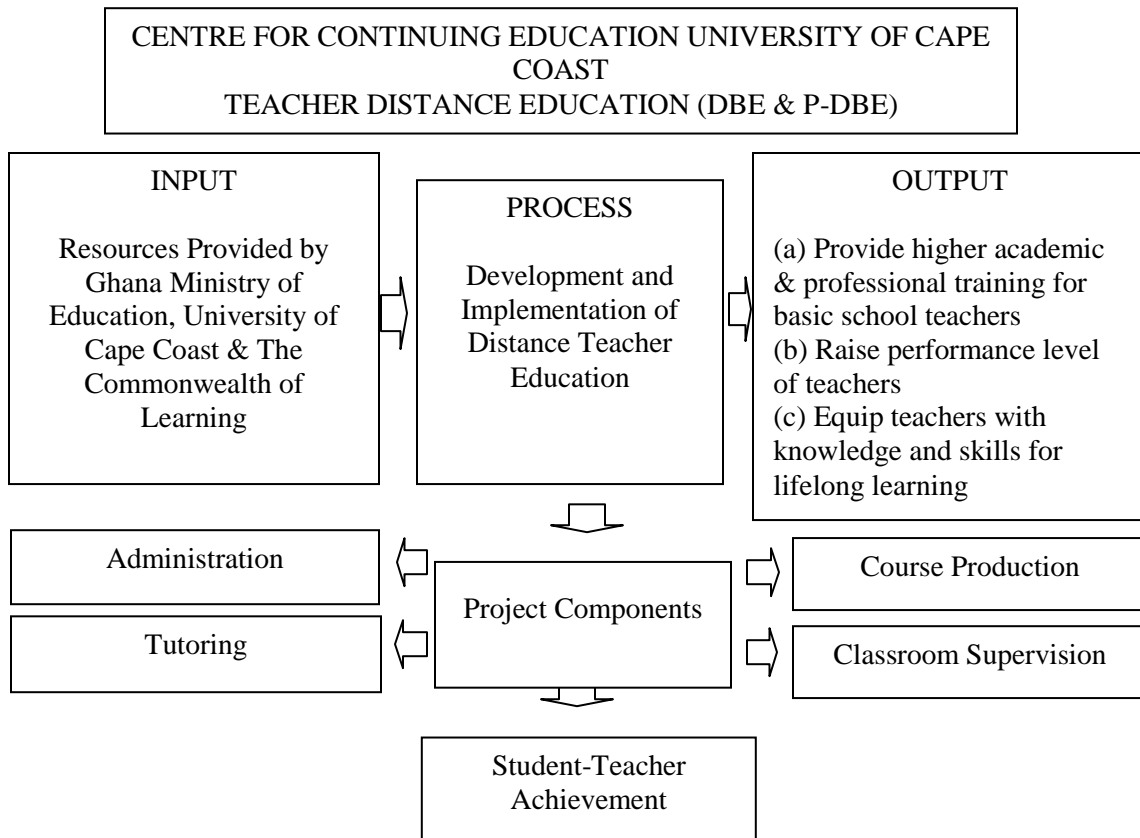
CENTRE FOR CONTINUING EDUCATION UNIVERSITY OF CAPE COAST
TEACHER DISTANCE EDUCATION (DBE & P-DBE)

INPUT

Resources Provided by Ghana Ministry of Education, University of Cape Coast & The Commonwealth of Learning

PROCESS

Development and Implementation of Distance Teacher Education

OUTPUT

(a) Provide higher academic & professional training for basic school teachers
(b) Raise performance level of teachers
(c) Equip teachers with knowledge and skills for lifelong learning

Administration

Tutoring

Project Components

Course Production

Classroom Supervision

Student-Teacher Achievement